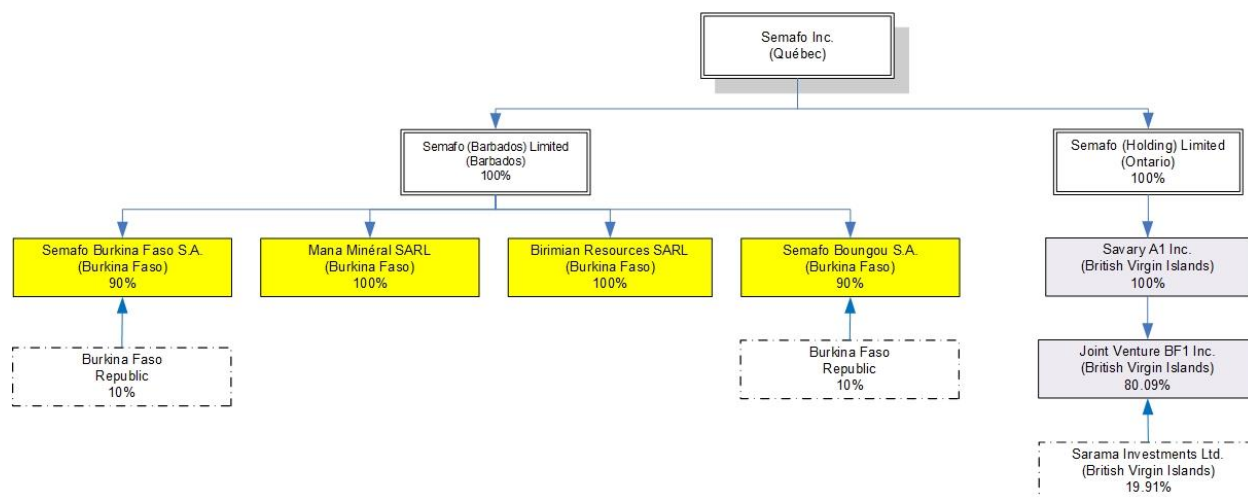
Semafo Inc.
(Québec)

Semafo (Barbados) Limited
(Barbados)
100%

Semafo (Holding) Limited
(Ontario)
100%

Semafo Burkina Faso S.A.
(Burkina Faso)
90%

Mana Minéral SARL
(Burkina Faso)
100%

Birimian Resources SARL
(Burkina Faso)
100%

Semafo Boungou S.A.
(Burkina Faso)
90%

Savary A1 Inc.
(British Virgin Islands)
100%

Burkina Faso
Republic
10%

Burkina Faso
Republic
10%

Joint Venture BF1 Inc.
(British Virgin Islands)
80.09%

Sarama Investments Ltd.
(British Virgin Islands)
19.91%